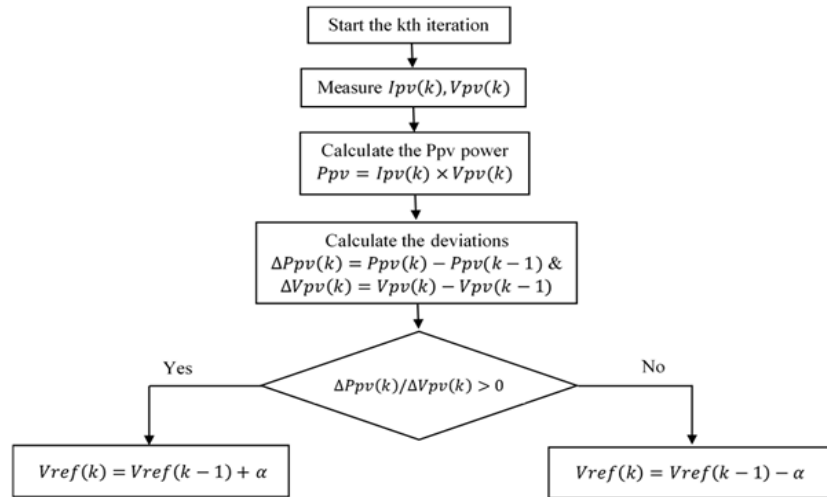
Start the kth iteration

Measure $Ipv(k), Vpv(k)$

Calculate the Ppv power
$Ppv = Ipv(k) \times Vpv(k)$

Calculate the deviations
$\Delta Ppv(k) = Ppv(k) - Ppv(k-1)$ &
$\Delta Vpv(k) = Vpv(k) - Vpv(k-1)$

Yes

$\Delta Ppv(k)/\Delta Vpv(k) > 0$

No

$Vref(k) = Vref(k-1) + \alpha$

$Vref(k) = Vref(k-1) - \alpha$